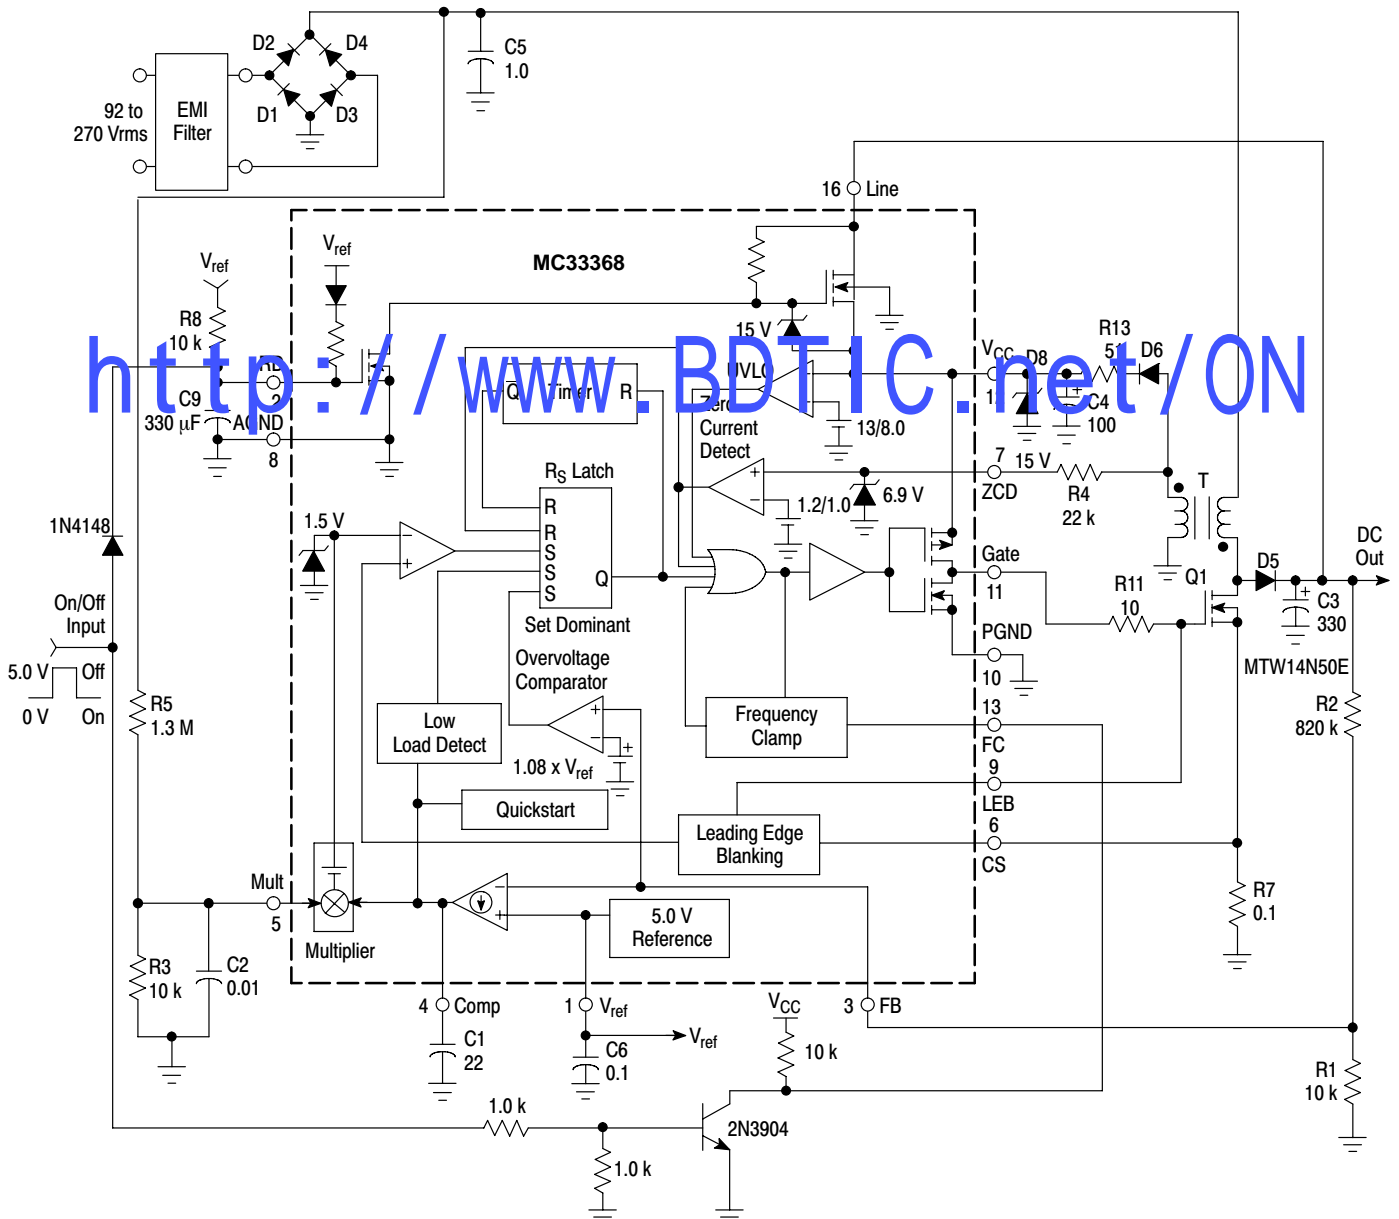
http://www.BDTIC.net/ON

92 to 270 Vrms
EMI Filter
D2
D4
D1
D3
C5 1.0
16 Line
MC33368
$V_{ref}$
$V_{ref}$
R8 10 k
RT
2
C9 330 µF
AGND
8
15 V
Q
Timer
R
UVLO
Zero Current Detect
13/8.0
$V_{CC}$
D8
1
R13 51
D6
C4 100
7
ZCD
15 V
R4 22 k
T
$R_S$ Latch
R
R
S
S
S
Q
Set Dominant
1.2/1.0
6.9 V
1N4148
1.5 V
Gate
11
Q1
D5
DC Out
R11 10
C3 330
MTW14N50E
PGND
10
On/Off Input
5.0 V
Off
0 V
On
Overvoltage Comparator
R5 1.3 M
Low Load Detect
1.08 x $V_{ref}$
Frequency Clamp
13
FC
9
LEB
6
CS
R2 820 k
Quickstart
Leading Edge Blanking
Mult
5
Multiplier
5.0 V Reference
R7 0.1
R3 10 k
C2 0.01
4 Comp
C1 22
1 $V_{ref}$
C6 0.1
$V_{ref}$
$V_{CC}$
10 k
3 FB
R1 10 k
1.0 k
2N3904
1.0 k